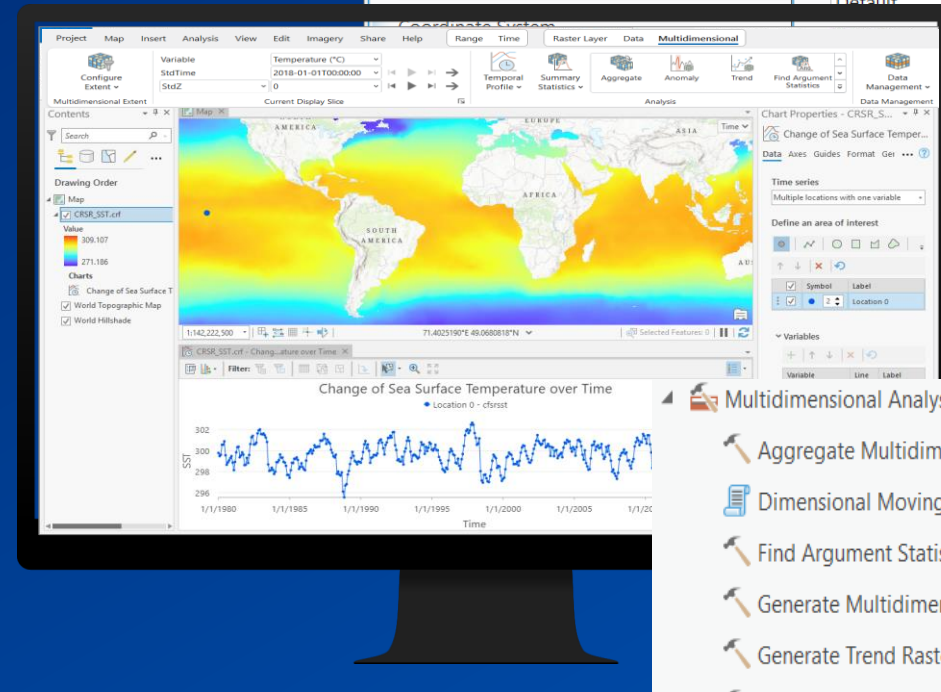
Project Map Insert Analysis View Edit Imagery Share Help Range Time Raster Layer Data Multidimensional

Configure Extent
Variable Temperature (°C)
StdTime 2018-01-01T00:00:00
StdZ 0
Temporal Profile
Summary Statistics
Aggregate
Anomaly
Trend
Find Argument Statistics
Data Management
Multidimensional Extent
Current Display Slice
Analysis
Data Management

Contents
Search
Drawing Order
Map
CRSR_SST.crf
Value
309.107
271.186
Charts
Change of Sea Surface T
World Topographic Map
World Hillshade

Map
AMERICA
EUROPE
AFRICA
SOUTH AMERICA
AU
1:142,222,500
71.4025190°E 49.0680818°N
Selected Features: 0
Time

Chart Properties - CRSR_SS...
Change of Sea Surface Temper...
Data Axes Guides Format Ge
Time series
Multiple locations with one variable
Define an area of interest
Symbol Label
2 Location 0
Variables
Variable Line Label

CRSR_SST.crf - Chang...ature over Time
Filter:
Change of Sea Surface Temperature over Time
Location 0 - cfsrsst
SST
302
300
298
296
1/1/1980 1/1/1985 1/1/1990 1/1/1995 1/1/2000 1/1/2005 1/1/20
Time

Multidimensional Analys
Aggregate Multidim
Dimensional Moving
Find Argument Statis
Generate Multidimer
Generate Trend Rast